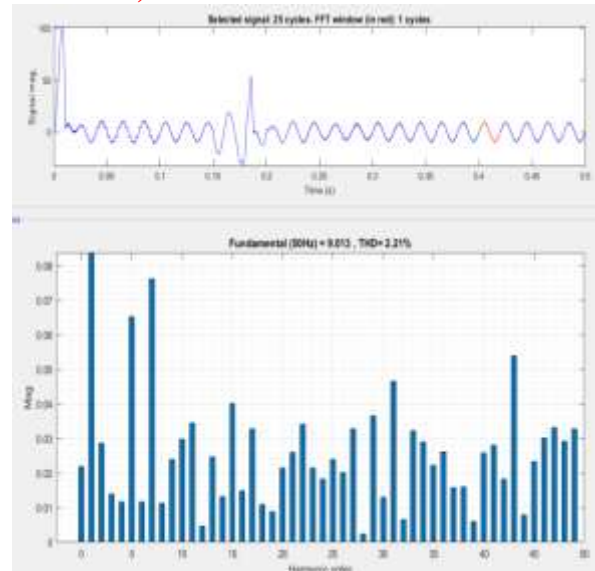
Selected signal: 25 cycles. FFT window (in red): 1 cycles

100

50

0

Signal (mag)

0 0.05 0.1 0.15 0.2 0.25 0.3 0.35 0.4 0.45 0.5

Time (s)

Fundamental (50Hz) = 9.013 , THD= 2.21%

0.08
0.07
0.06
0.05
0.04
0.03
0.02
0.01
0

Mag

0 5 10 15 20 25 30 35 40 45 50

Harmonic order